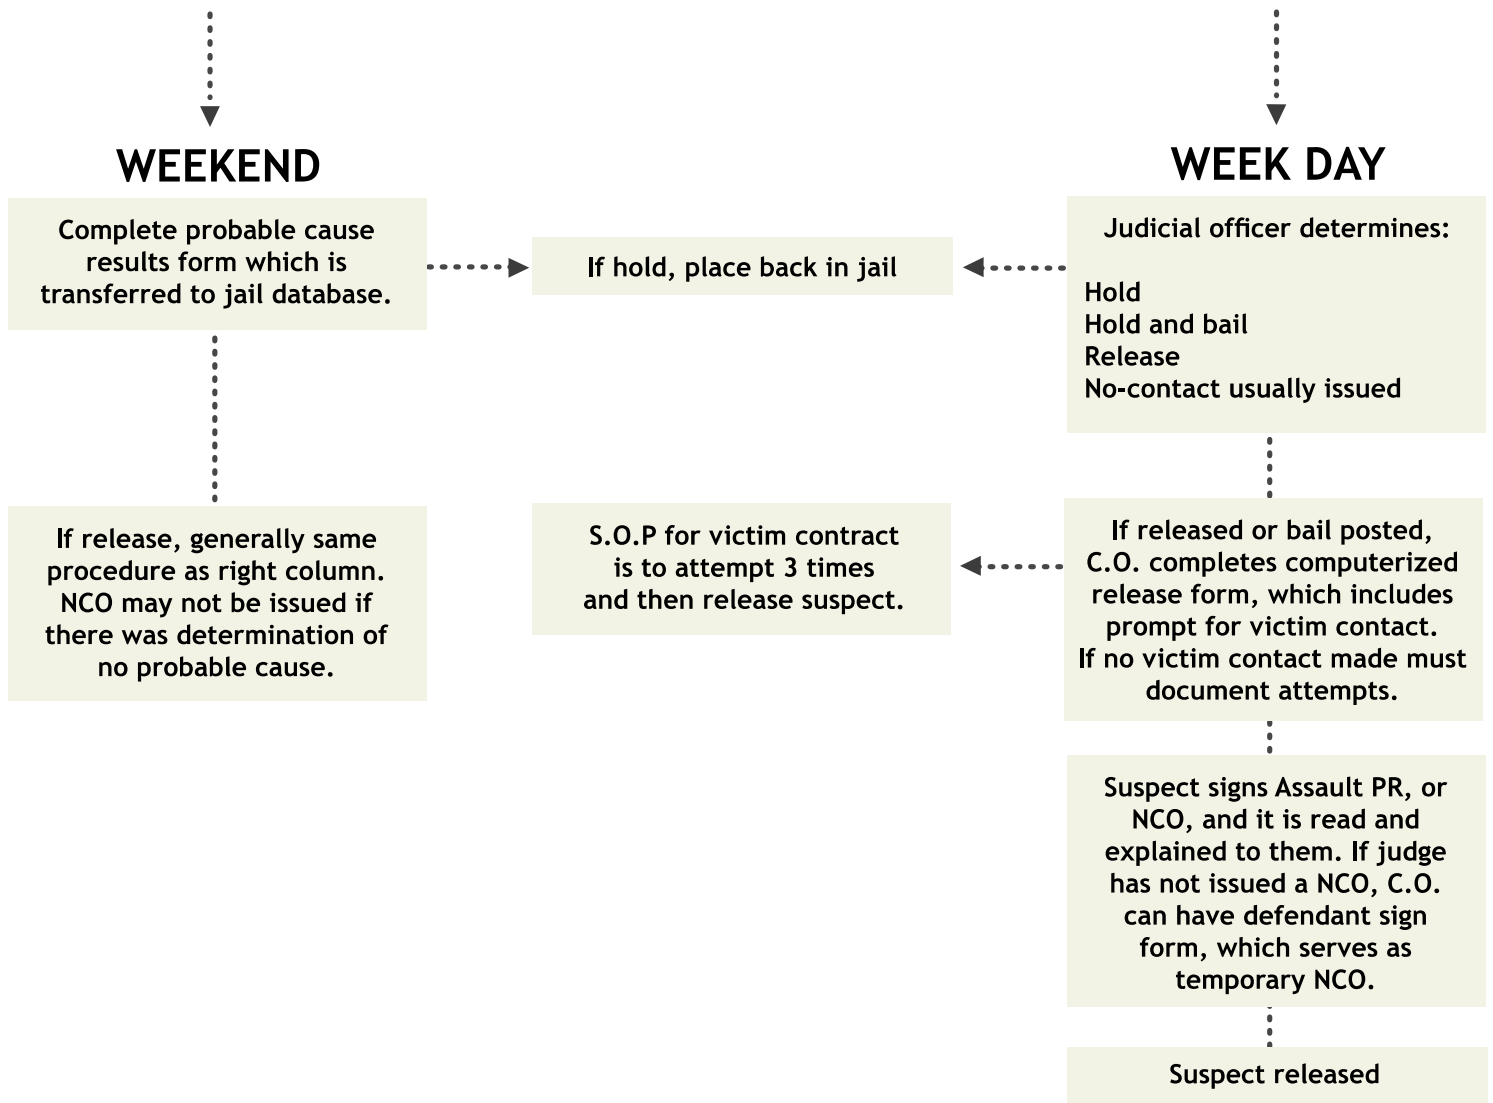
WEEKEND

Complete probable cause results form which is transferred to jail database.

If release, generally same procedure as right column. NCO may not be issued if there was determination of no probable cause.

If hold, place back in jail

S.O.P for victim contract is to attempt 3 times and then release suspect.

WEEK DAY

Judicial officer determines:

Hold
Hold and bail
Release
No-contact usually issued

If released or bail posted, C.O. completes computerized release form, which includes prompt for victim contact. If no victim contact made must document attempts.

Suspect signs Assault PR, or NCO, and it is read and explained to them. If judge has not issued a NCO, C.O. can have defendant sign form, which serves as temporary NCO.

Suspect released